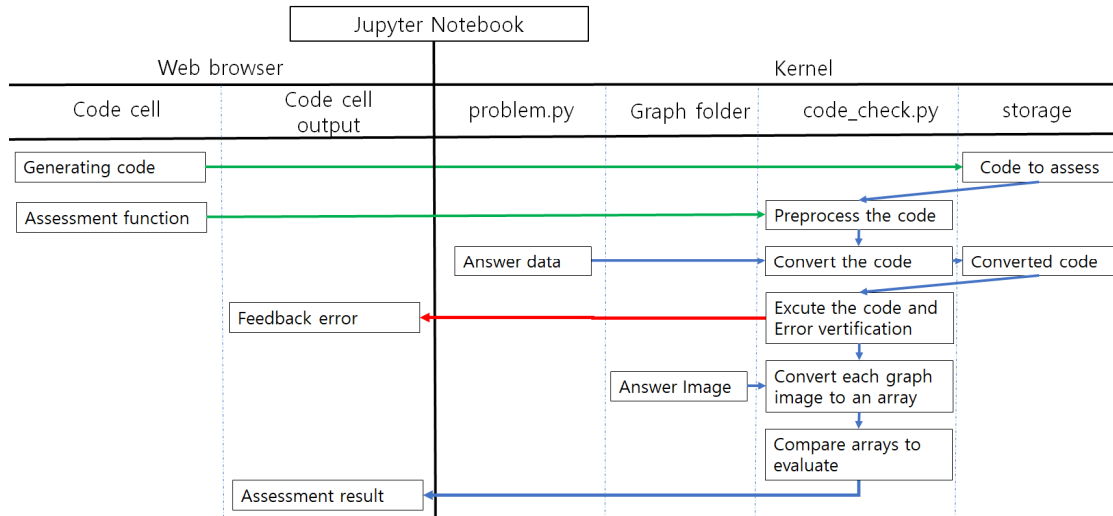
Jupyter Notebook

Web browser

Kernel

| Code cell | Code cell output | problem.py | Graph folder | code_check.py | storage |
|---|---|---|---|---|---|

Generating code

Code to assess

Assessment function

Preprocess the code

Answer data

Convert the code

Converted code

Feedback error

Excute the code and Error vertification

Answer Image

Convert each graph image to an array

Compare arrays to evaluate

Assessment result